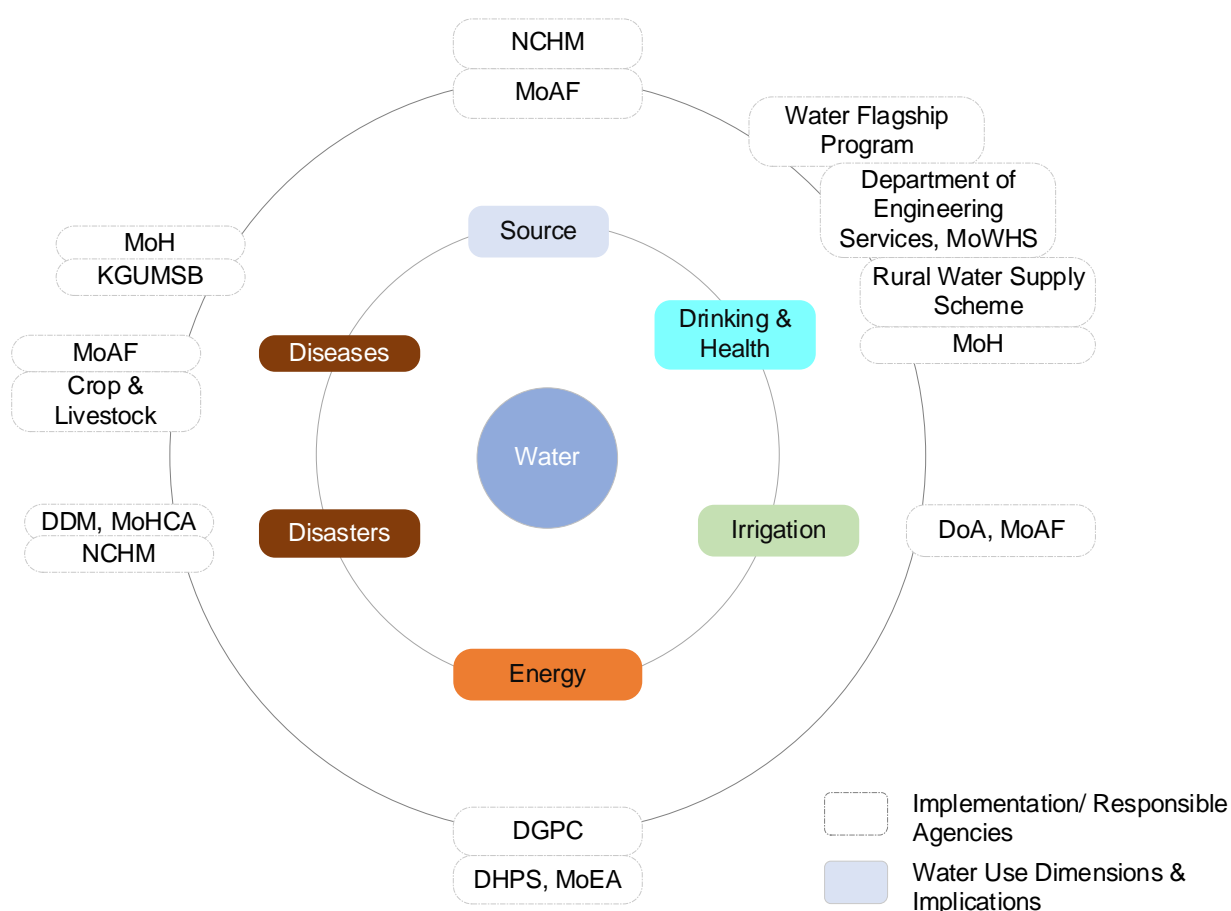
NCHM

MoAF

Water Flagship Program

Department of Engineering Services, MoWHS

Rural Water Supply Scheme

MoH

MoH

KGUMSB

MoAF

Crop & Livestock

Source

Drinking & Health

Diseases

Water

Disasters

Irrigation

DDM, MoHCA

NCHM

DoA, MoAF

Energy

DGPC

DHPS, MoEA

Implementation/ Responsible Agencies

Water Use Dimensions & Implications